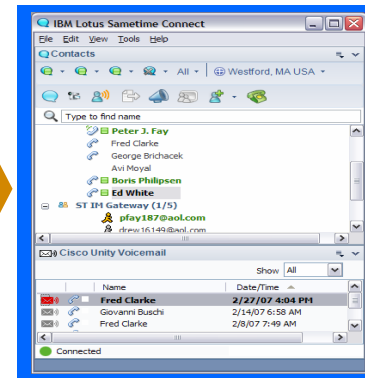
IBM Lotus Sametime Connect

File Edit View Tools Help

Contacts

All · Westford, MA USA ·

Type to find name

Peter J. Fay
Fred Clarke
George Brichacek
Avi Moyal
Boris Philipsen
Ed White
ST IM Gateway (1/5)
pfay187@aol.com
drew16149@aol.com

Cisco Unity Voicemail

Show All

| Name | Date/Time |
|---|---|
| Fred Clarke | 2/27/07 4:04 PM |
| Giovanni Buschi | 2/14/07 6:58 AM |
| Fred Clarke | 2/8/07 7:49 AM |

Connected